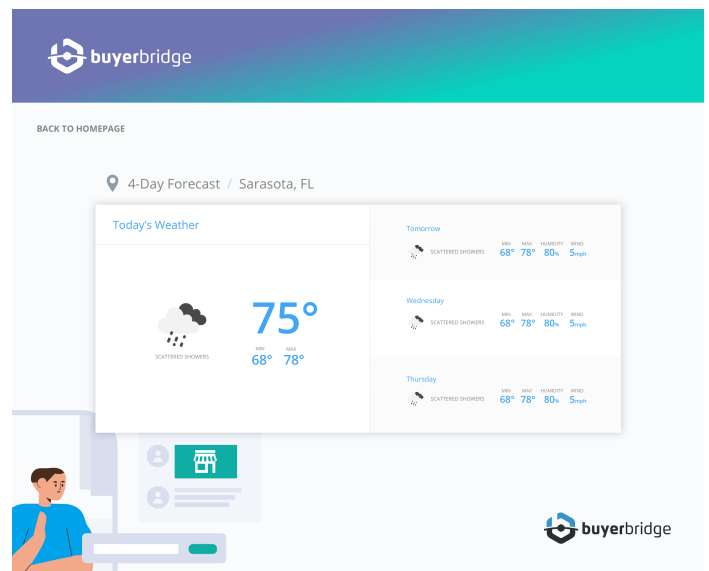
buyerbridge

BACK TO HOMEPAGE

4-Day Forecast / Sarasota, FL

Today's Weather

SCATTERED SHOWERS

75°

MIN 68° MAX 78°

Tomorrow

SCATTERED SHOWERS MIN 68° MAX 78° HUMIDITY 80% WIND 5mph

Wednesday

SCATTERED SHOWERS MIN 68° MAX 78° HUMIDITY 80% WIND 5mph

Thursday

SCATTERED SHOWERS MIN 68° MAX 78° HUMIDITY 80% WIND 5mph

buyerbridge